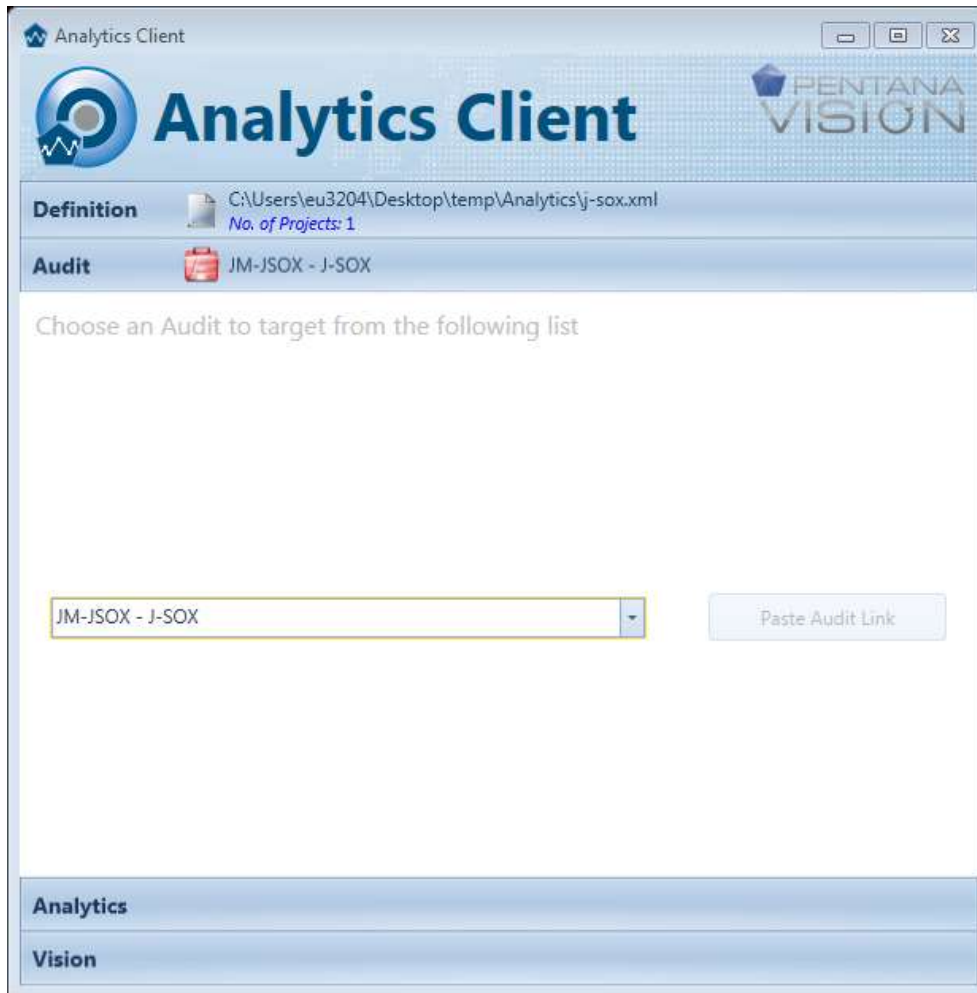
Analytics Client

Analytics Client

PENTANA VISION

Definition C:\Users\eu3204\Desktop\temp\Analytics\j-sox.xml
No. of Projects: 1

Audit JM-JSOX - J-SOX

Choose an Audit to target from the following list

JM-JSOX - J-SOX

Paste Audit Link

Analytics

Vision